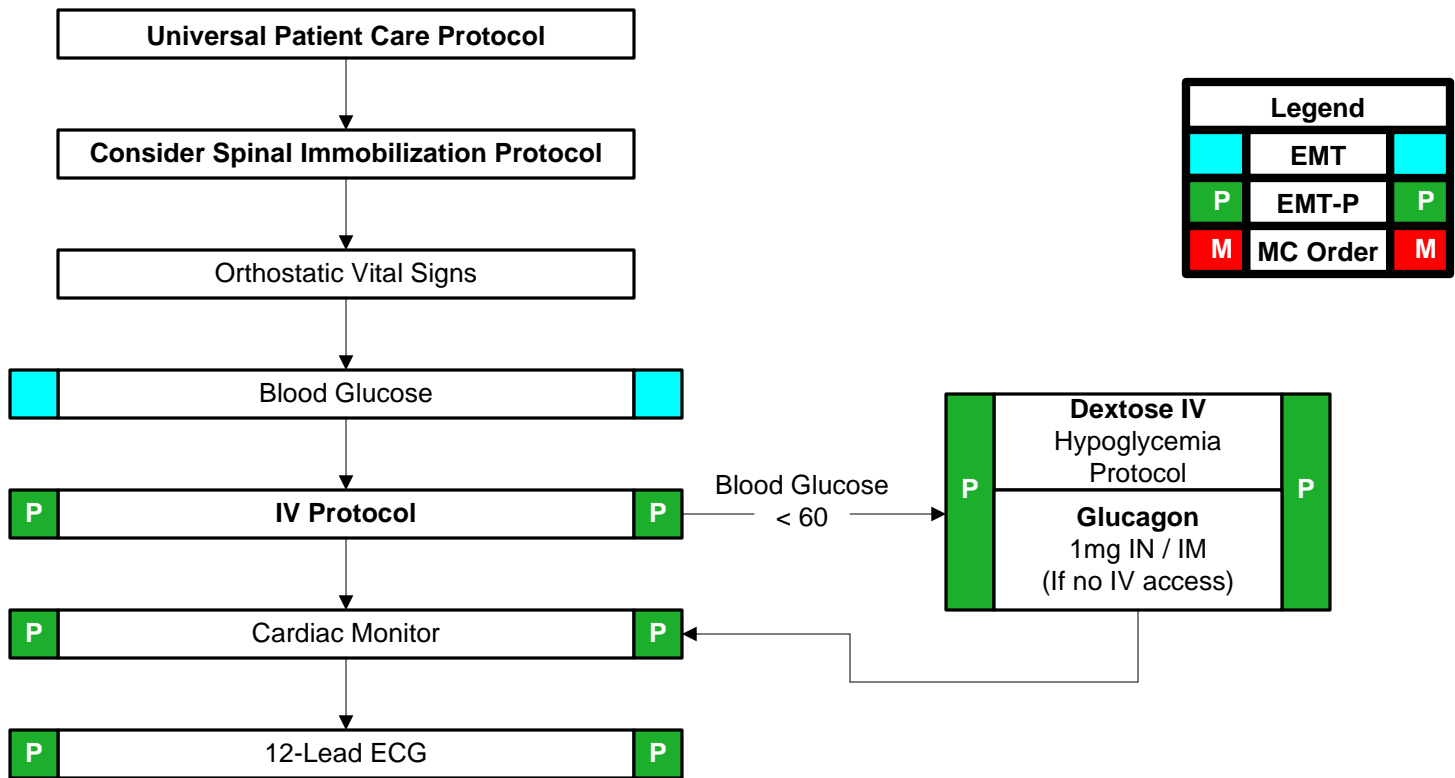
Universal Patient Care Protocol

Consider Spinal Immobilization Protocol

Orthostatic Vital Signs

Blood Glucose

P IV Protocol P

P Cardiac Monitor P

P 12-Lead ECG P

Blood Glucose < 60

P Dextose IV Hypoglycemia Protocol P

Glucagon 1mg IN / IM (If no IV access)

| Legend | | |
|---|---|---|
| | EMT | |
| P | EMT-P | P |
| M | MC Order | M |